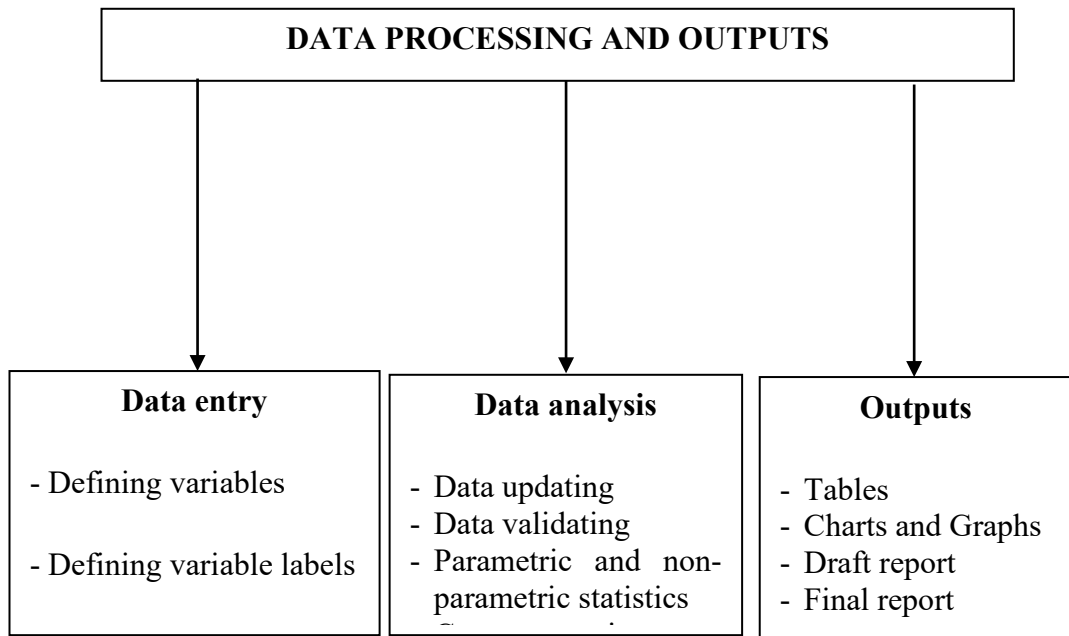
DATA PROCESSING AND OUTPUTS

Data entry

- Defining variables

- Defining variable labels

Data analysis

- Data updating
- Data validating
- Parametric and non-parametric statistics
- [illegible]

Outputs

- Tables
- Charts and Graphs
- Draft report
- Final report